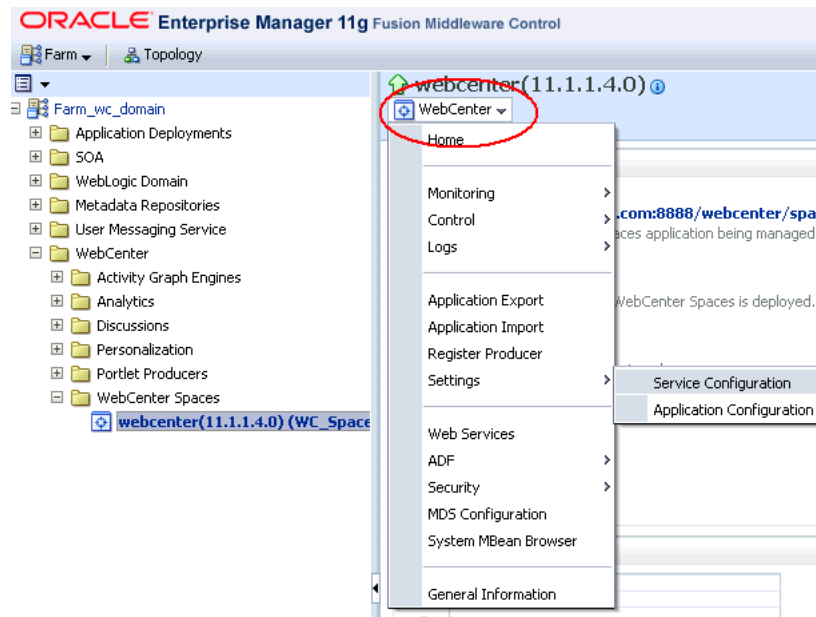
ORACLE Enterprise Manager 11g Fusion Middleware Control

Farm Topology

Farm_wc_domain
Application Deployments
SOA
WebLogic Domain
Metadata Repositories
User Messaging Service
WebCenter
Activity Graph Engines
Analytics
Discussions
Personalization
Portlet Producers
WebCenter Spaces
webcenter(11.1.1.4.0) (WC_Space

webcenter(11.1.1.4.0)
WebCenter

Home
Monitoring
Control
Logs
Application Export
Application Import
Register Producer
Settings
Web Services
ADF
Security
MDS Configuration
System MBean Browser
General Information

Service Configuration
Application Configuration

.com:8888/webcenter/spa
aces application being managed
WebCenter Spaces is deployed.